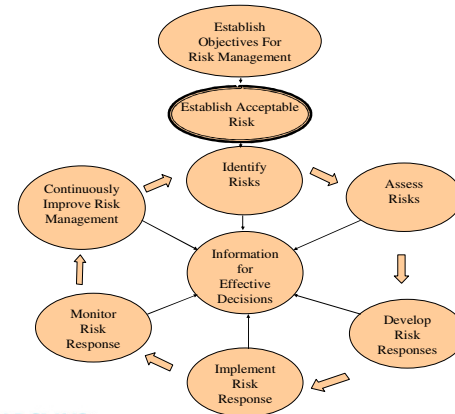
Establish Objectives For Risk Management

Establish Acceptable Risk

Identify Risks

Assess Risks

Continuously Improve Risk Management

Information for Effective Decisions

Develop Risk Responses

Monitor Risk Response

Implement Risk Response